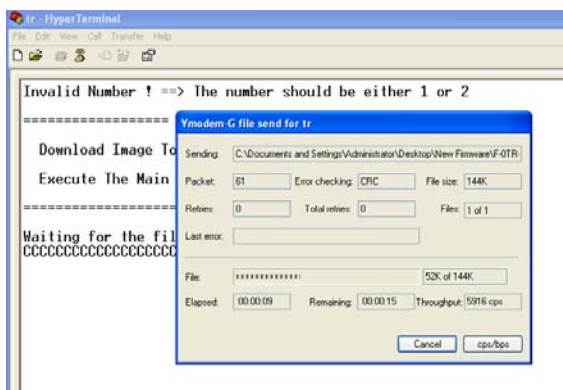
tr - HyperTerminal

File Edit View Call Transfer Help

Invalid Number ! ==> The number should be either 1 or 2

==================

Download Image To

Execute The Main

==================

Waiting for the fil
CCCCCCCCCCCCCCCCCC

Ymodem-G file send for tr

Sending: C:\Documents and Settings\Administrator\Desktop\New Firmware\F-0TR-

Packet: 61 Error checking: CRC File size: 144K

Retries: 0 Total retries: 0 Files: 1 of 1

Last error:

File: 52K of 144K

Elapsed: 00:00:09 Remaining: 00:00:15 Throughput: 5916 cps

Cancel cps/bps